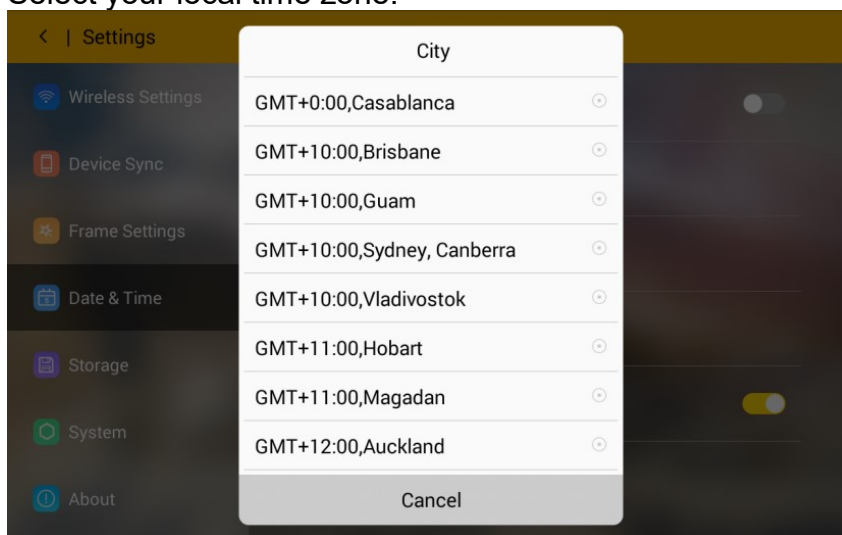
Select your local time zone.

< | Settings

Wireless Settings

Device Sync

Frame Settings

Date & Time

Storage

System

About

City

GMT+0:00,Casablanca

GMT+10:00,Brisbane

GMT+10:00,Guam

GMT+10:00,Sydney, Canberra

GMT+10:00,Vladivostok

GMT+11:00,Hobart

GMT+11:00,Magadan

GMT+12:00,Auckland

Cancel